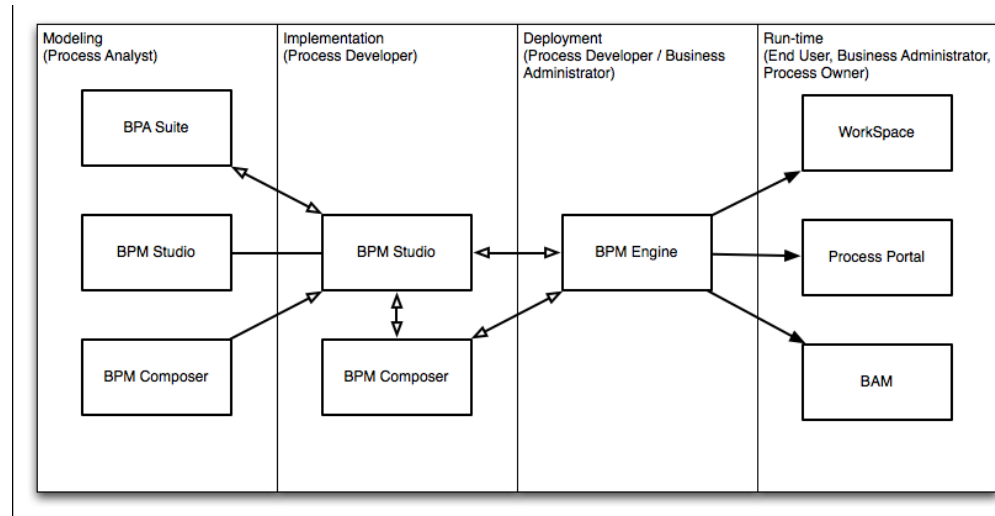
Modeling
(Process Analyst)

BPA Suite

BPM Studio

BPM Composer

Implementation
(Process Developer)

BPM Studio

BPM Composer

Deployment
(Process Developer / Business Administrator)

BPM Engine

Run-time
(End User, Business Administrator, Process Owner)

WorkSpace

Process Portal

BAM